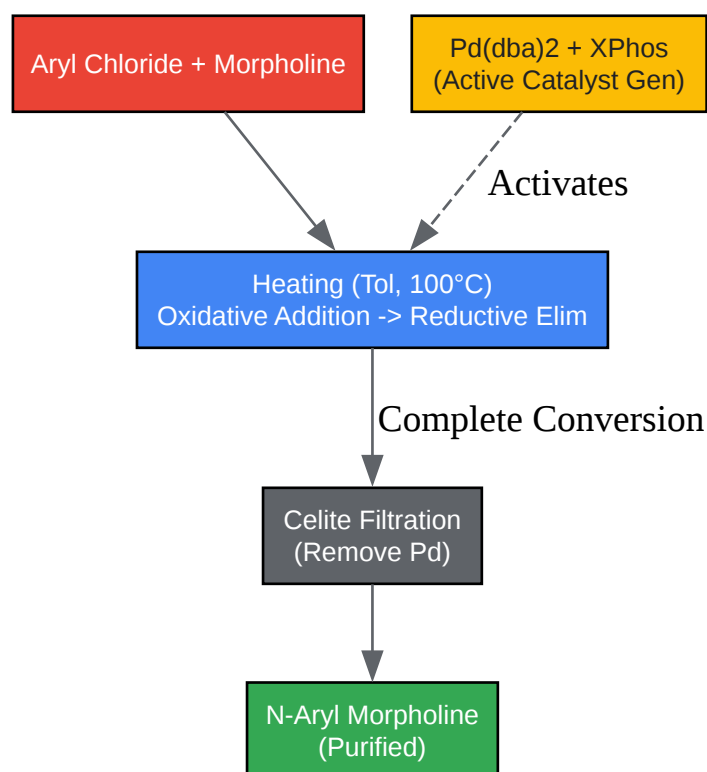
Aryl Chloride + Morpholine

Pd(dba)2 + XPhos
(Active Catalyst Gen)

Activates

Heating (Tol, 100°C)
Oxidative Addition -> Reductive Elim

Complete Conversion

Celite Filtration
(Remove Pd)

N-Aryl Morpholine
(Purified)